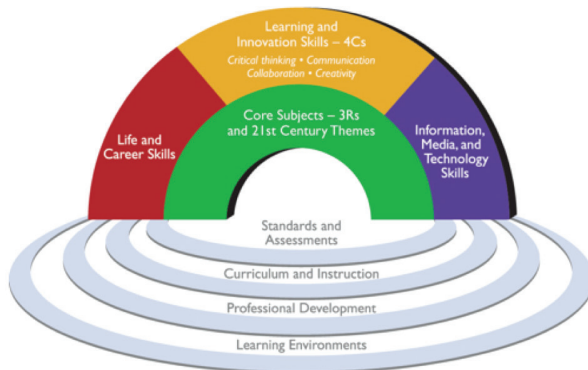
Learning and Innovation Skills – 4Cs
Critical thinking • Communication Collaboration • Creativity

Life and Career Skills

Core Subjects – 3Rs and 21st Century Themes

Information, Media, and Technology Skills

Standards and Assessments

Curriculum and Instruction

Professional Development

Learning Environments